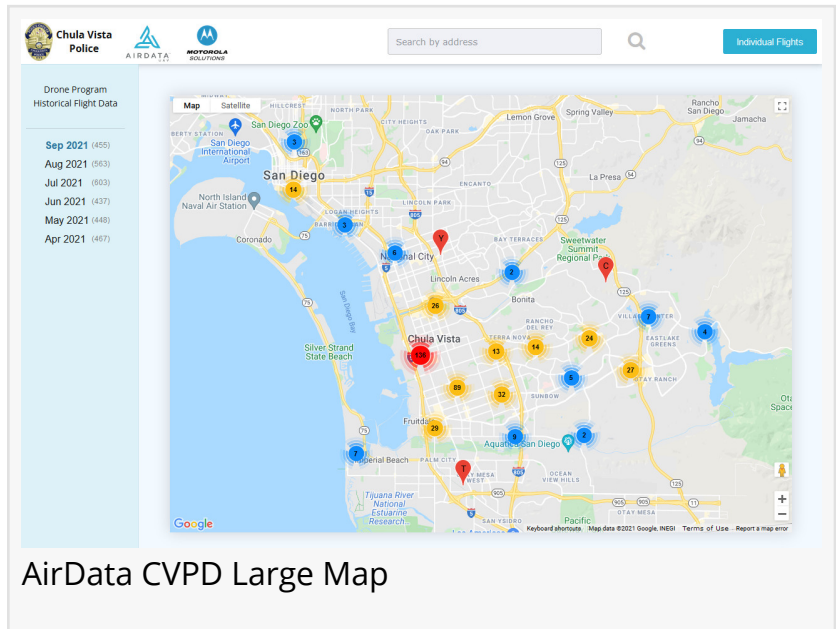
Chula Vista Police

AIRDATA

MOTOROLA SOLUTIONS

Search by address

Individual Flights

Drone Program Historical Flight Data

Sep 2021 (455)
Aug 2021 (563)
Jul 2021 (603)
Jun 2021 (437)
May 2021 (448)
Apr 2021 (467)

Map Satellite

HILLCREST
NORTH PARK
Lemon Grove
Spring Valley
Rancho San Diego
Jamacha
San Diego Zoo
San Diego International Airport
3
San Diego
14
La Presa
North Island Naval Air Station
LOGAN HEIGHTS
3
LINCOLN PARK
Coronado
6
National City
Y
BAY TERRACES
Sweetwater Summit Regional Park
C
2
Lincoln Acres
26
Bonita
San Diego Bay
RANCHO DEL REY
7
4
Chula Vista
TERRA NOVA
24
EASTLAKE GREENS
Silver Strand State Beach
138
13
14
5
27
OTAY RANCH
89
32
SUNBOW
Ota Space
Fruitdale
29
9
2
Aquatica San Diego
7
Imperial Beach
PALM CITY
T
OTAY MESA WEST
OCEAN VIEW HILLS
Tijuana River National Estuarine Research
SAN YSIDRO
Pacific
Google
Keyboard shortcuts
Map data ©2021 Google, INEGI
Terms of Use
Report a map error

AirData CVPD Large Map